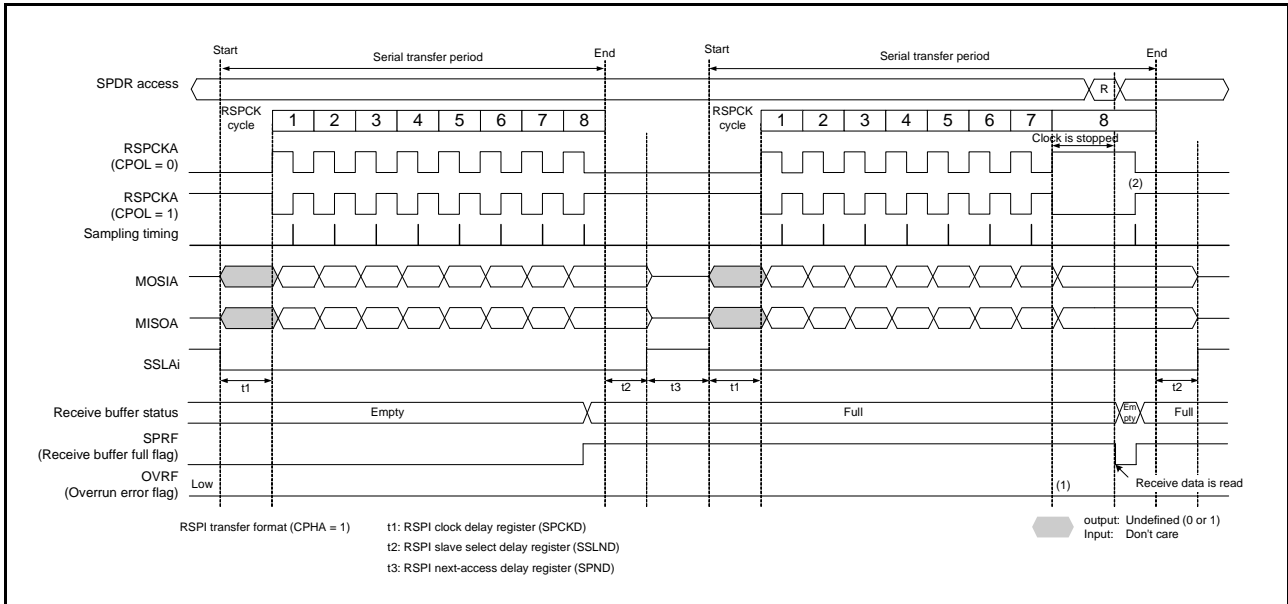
Start

Serial transfer period

End

Start

Serial transfer period

End

SPDR access

R

RSPCK cycle

1 2 3 4 5 6 7 8

RSPCK cycle

1 2 3 4 5 6 7 8

Clock is stopped

RSPCKA (CPOL = 0)

RSPCKA (CPOL = 1)

(2)

Sampling timing

MOSIA

MISOA

SSLAi

t1

t2

t3

t1

t2

Receive buffer status

Empty

Full

Empty

Full

SPRF (Receive buffer full flag)

OVRF (Overrun error flag)

Low

(1)

Receive data is read

RSPI transfer format (CPHA = 1)

t1: RSPI clock delay register (SPCKD)

t2: RSPI slave select delay register (SSLND)

t3: RSPI next-access delay register (SPND)

output: Undefined (0 or 1)
Input: Don't care